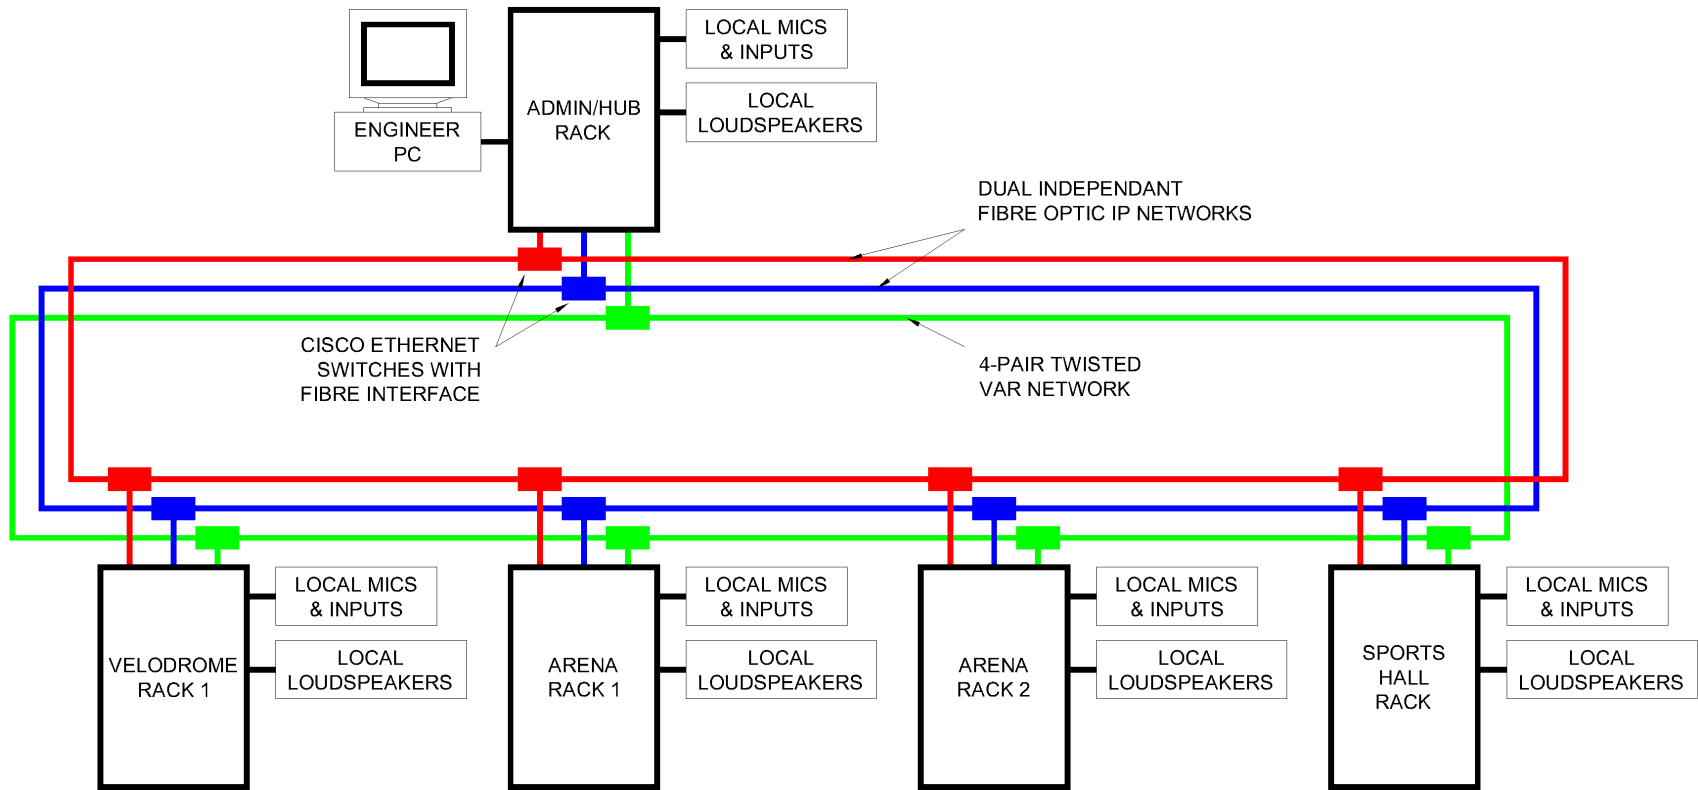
ENGINEER PC

ADMIN/HUB RACK

LOCAL MICS & INPUTS

LOCAL LOUDSPEAKERS

DUAL INDEPENDANT FIBRE OPTIC IP NETWORKS

CISCO ETHERNET SWITCHES WITH FIBRE INTERFACE

4-PAIR TWISTED VAR NETWORK

VELODROME RACK 1

LOCAL MICS & INPUTS

LOCAL LOUDSPEAKERS

ARENA RACK 1

LOCAL MICS & INPUTS

LOCAL LOUDSPEAKERS

ARENA RACK 2

LOCAL MICS & INPUTS

LOCAL LOUDSPEAKERS

SPORTS HALL RACK

LOCAL MICS & INPUTS

LOCAL LOUDSPEAKERS